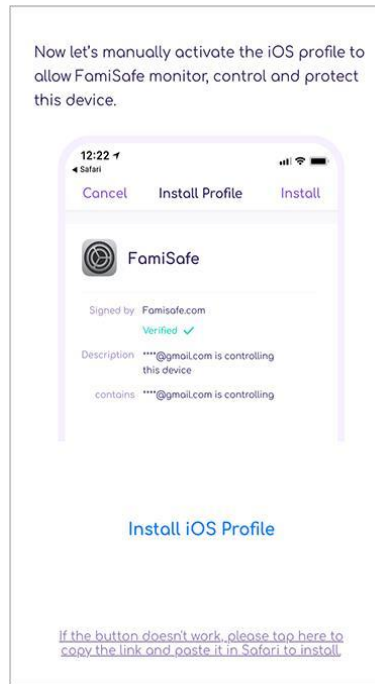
Now let's manually activate the iOS profile to allow FamiSafe monitor, control and protect this device.

12:22
◂ Safari

Cancel Install Profile Install

FamiSafe

Signed by Famisafe.com
Verified ✓

Description ****@gmail.com is controlling this device

contains ****@gmail.com is controlling

Install iOS Profile

If the button doesn't work, please tap here to copy the link and paste it in Safari to install.